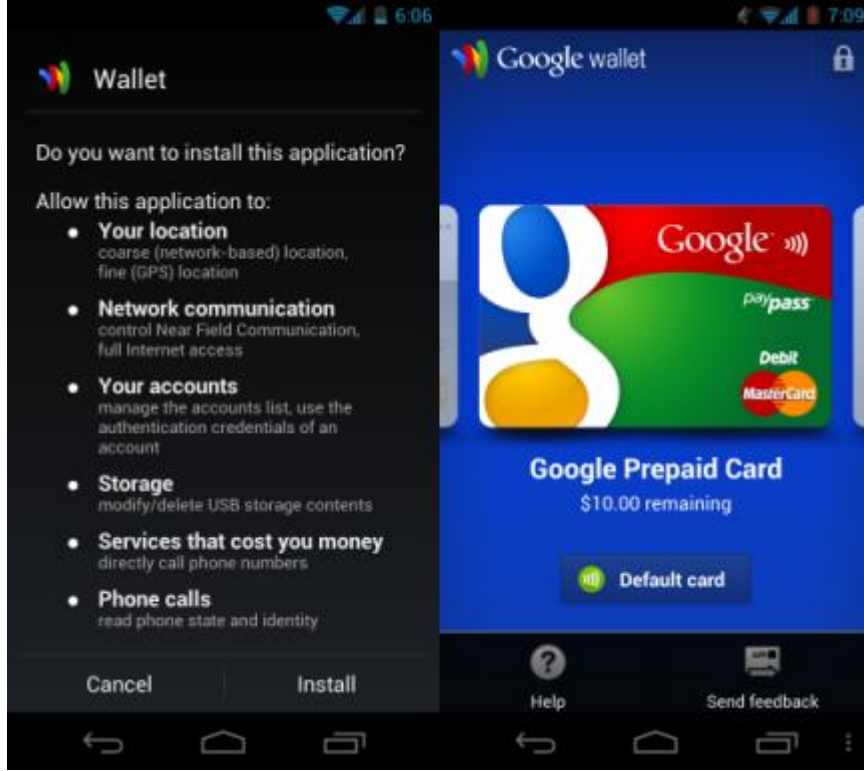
6:06

Wallet

Do you want to install this application?

Allow this application to:

• Your location
coarse (network-based) location, fine (GPS) location

• Network communication
control Near Field Communication, full Internet access

• Your accounts
manage the accounts list, use the authentication credentials of an account

• Storage
modify/delete USB storage contents

• Services that cost you money
directly call phone numbers

• Phone calls
read phone state and identity

Cancel Install

7:09

Google wallet

Google
paypass
Debit
MasterCard

Google Prepaid Card
$10.00 remaining

Default card

Help

Send feedback